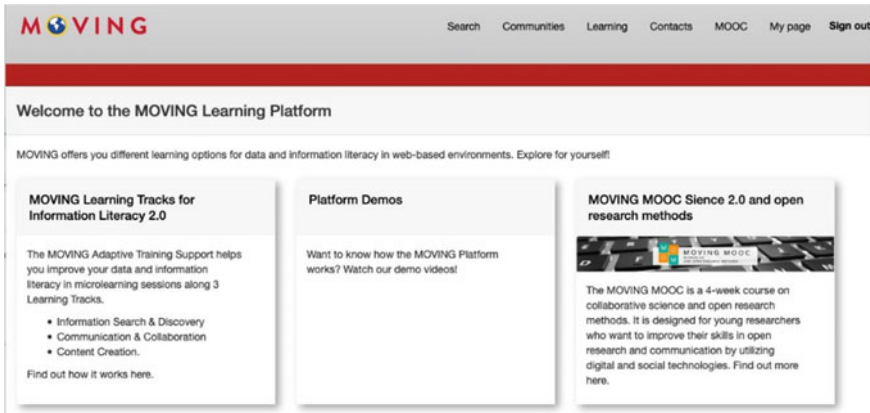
MOVING

Search Communities Learning Contacts MOOC My page Sign out

Welcome to the MOVING Learning Platform

MOVING offers you different learning options for data and information literacy in web-based environments. Explore for yourself!

MOVING Learning Tracks for Information Literacy 2.0

The MOVING Adaptive Training Support helps you improve your data and information literacy in microlearning sessions along 3 Learning Tracks.

- Information Search & Discovery
- Communication & Collaboration
- Content Creation.

Find out how it works here.

Platform Demos

Want to know how the MOVING Platform works? Watch our demo videos!

MOVING MOOC Sience 2.0 and open research methods

MOVING MOOC

The MOVING MOOC is a 4-week course on collaborative science and open research methods. It is designed for young researchers who want to improve their skills in open research and communication by utilizing digital and social technologies. Find out more here.